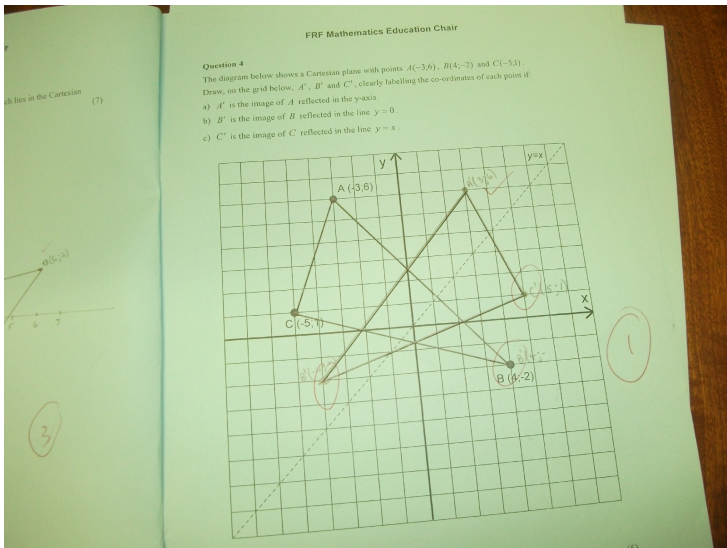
h lies in the Cartesian (7)

$B(5;-2)$

5 6 7

3

FRF Mathematics Education Chair

Question 4

The diagram below shows a Cartesian plane with points $A(-3;6)$, $B(4;-2)$ and $C(-5;1)$. Draw, on the grid below, $A'$, $B'$ and $C'$, clearly labelling the co-ordinates of each point if:

a) $A'$ is the image of $A$ reflected in the y-axis.

b) $B'$ is the image of $B$ reflected in the line $y=0$.

c) $C'$ is the image of $C$ reflected in the line $y=x$.

y

y=x

A (-3;6)

$A'(3;6)$

x

$C'(6;-1)$

C (-5;1)

$B'(-4;-2)$

B (4;-2)

$B'(4;-2)$

1